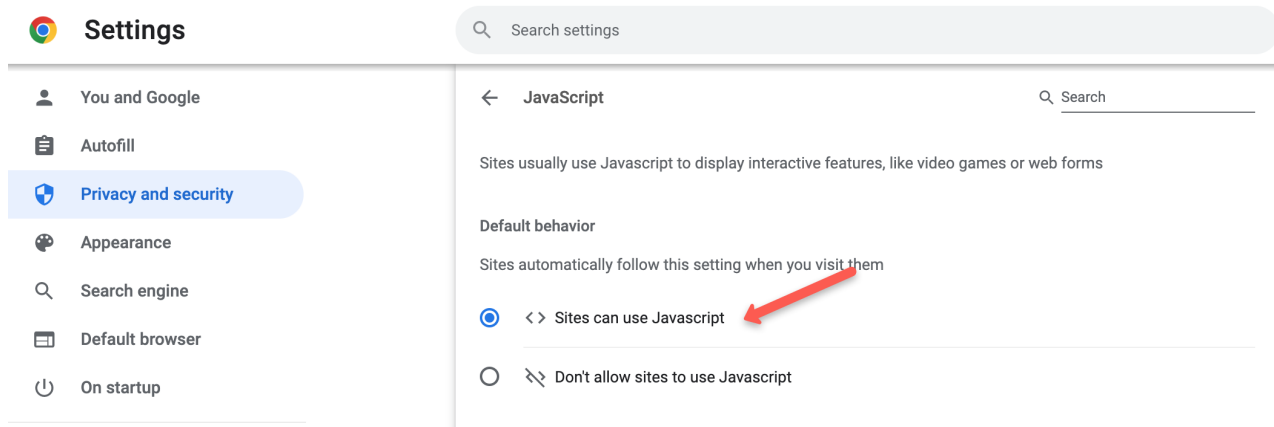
Settings

Search settings

You and Google
Autofill
Privacy and security
Appearance
Search engine
Default browser
On startup

JavaScript

Search

Sites usually use Javascript to display interactive features, like video games or web forms

Default behavior

Sites automatically follow this setting when you visit them

Sites can use Javascript

Don't allow sites to use Javascript